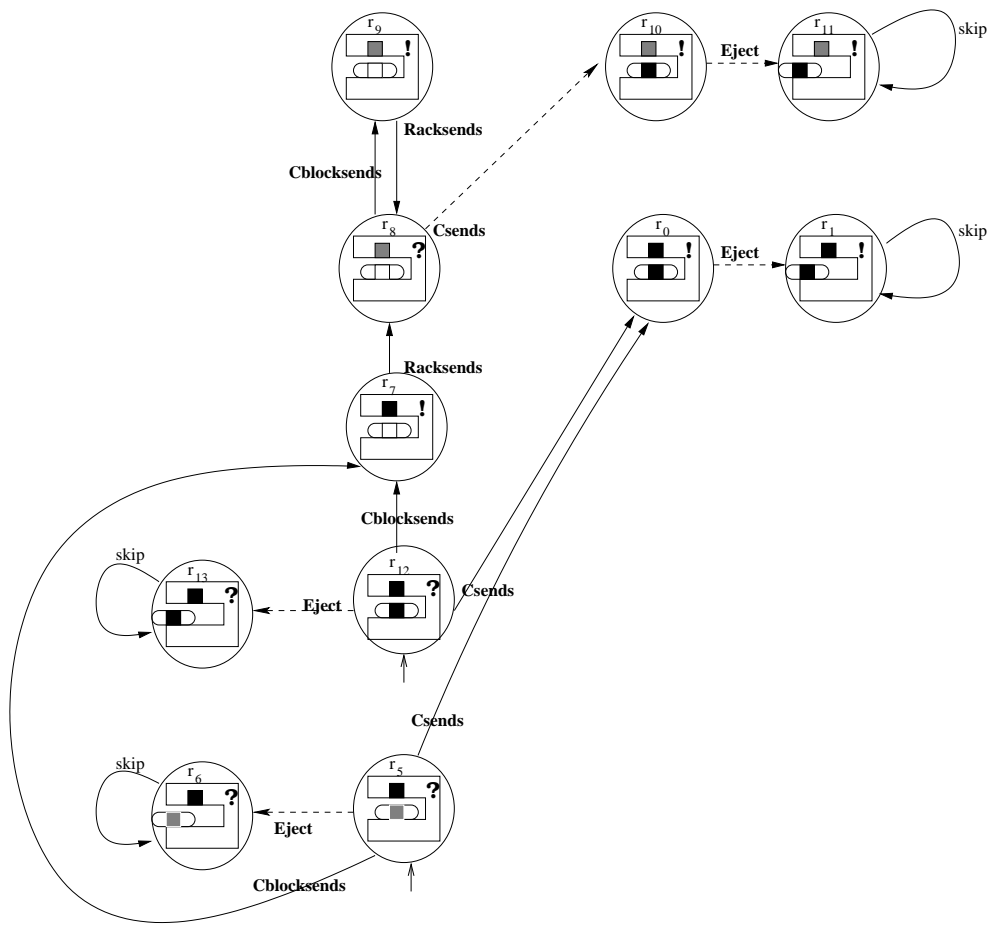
$r_9$
!
Racksends
Cblocksends
$r_{10}$
!
Eject
$r_{11}$
!
skip
$r_8$
?
Csends
$r_0$
!
Eject
$r_1$
!
skip
Racksends
$r_7$
!
Cblocksends
skip
$r_{13}$
?
Eject
$r_{12}$
?
Csends
Csends
skip
$r_6$
?
Eject
$r_5$
?
Cblocksends